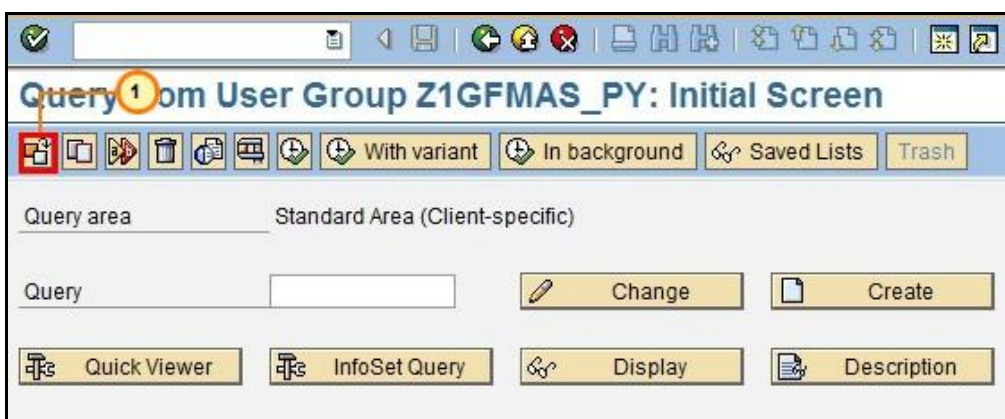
Query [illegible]om User Group Z1GFMAS_PY: Initial Screen

1

With variant
In background
Saved Lists
Trash

Query area
Standard Area (Client-specific)

Query
Change
Create

Quick Viewer
InfoSet Query
Display
Description